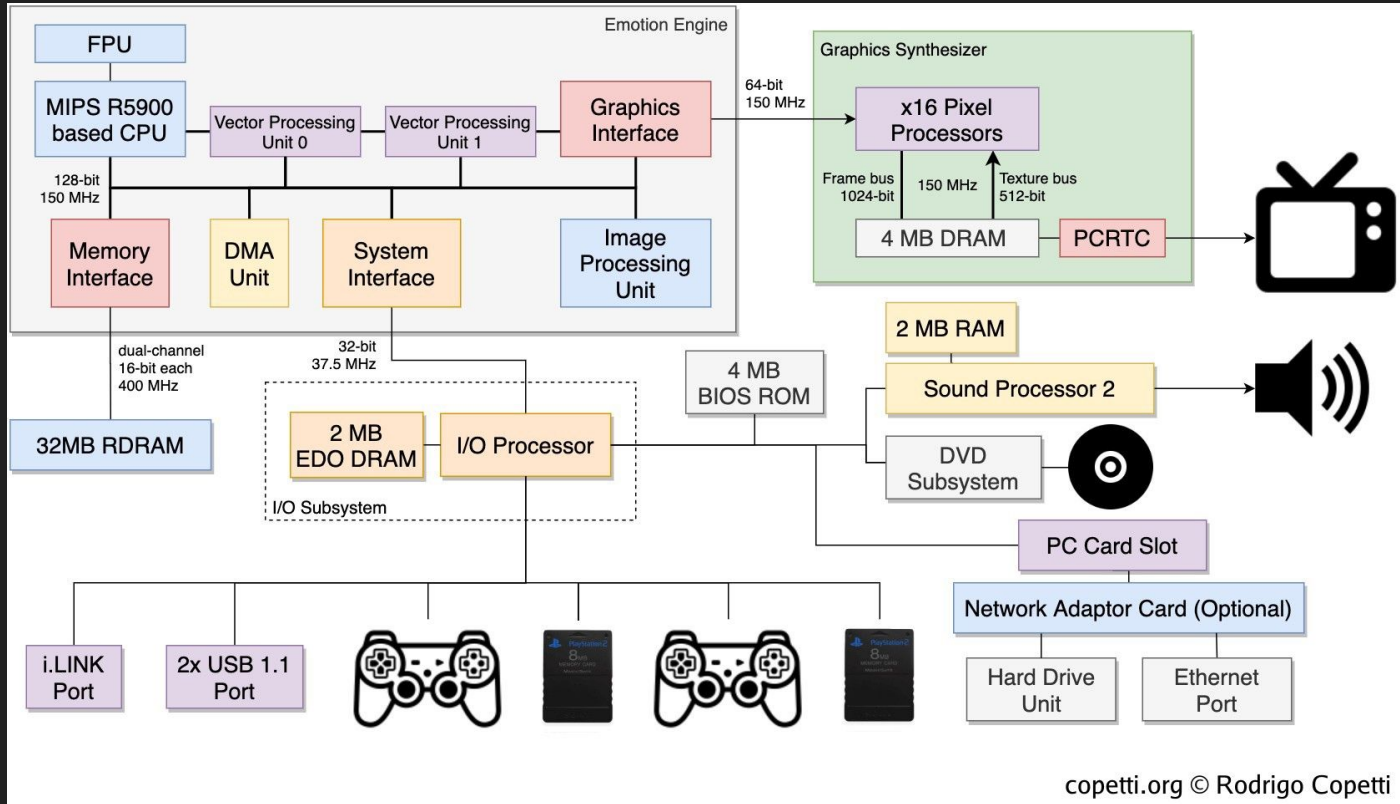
Emotion Engine

FPU

MIPS R5900 based CPU

Vector Processing Unit 0

Vector Processing Unit 1

Graphics Interface

128-bit
150 MHz

Memory Interface

DMA Unit

System Interface

Image Processing Unit

64-bit
150 MHz

Graphics Synthesizer

x16 Pixel Processors

Frame bus
1024-bit

150 MHz

Texture bus
512-bit

4 MB DRAM

PCRTC

dual-channel
16-bit each
400 MHz

32MB RDRAM

32-bit
37.5 MHz

2 MB EDO DRAM

I/O Processor

I/O Subsystem

4 MB BIOS ROM

2 MB RAM

Sound Processor 2

DVD Subsystem

PC Card Slot

Network Adaptor Card (Optional)

Hard Drive Unit

Ethernet Port

i.LINK Port

2x USB 1.1 Port

PlayStation 2
8MB
MEMORY CARD

PlayStation 2
8MB
MEMORY CARD

copetti.org © Rodrigo Copetti